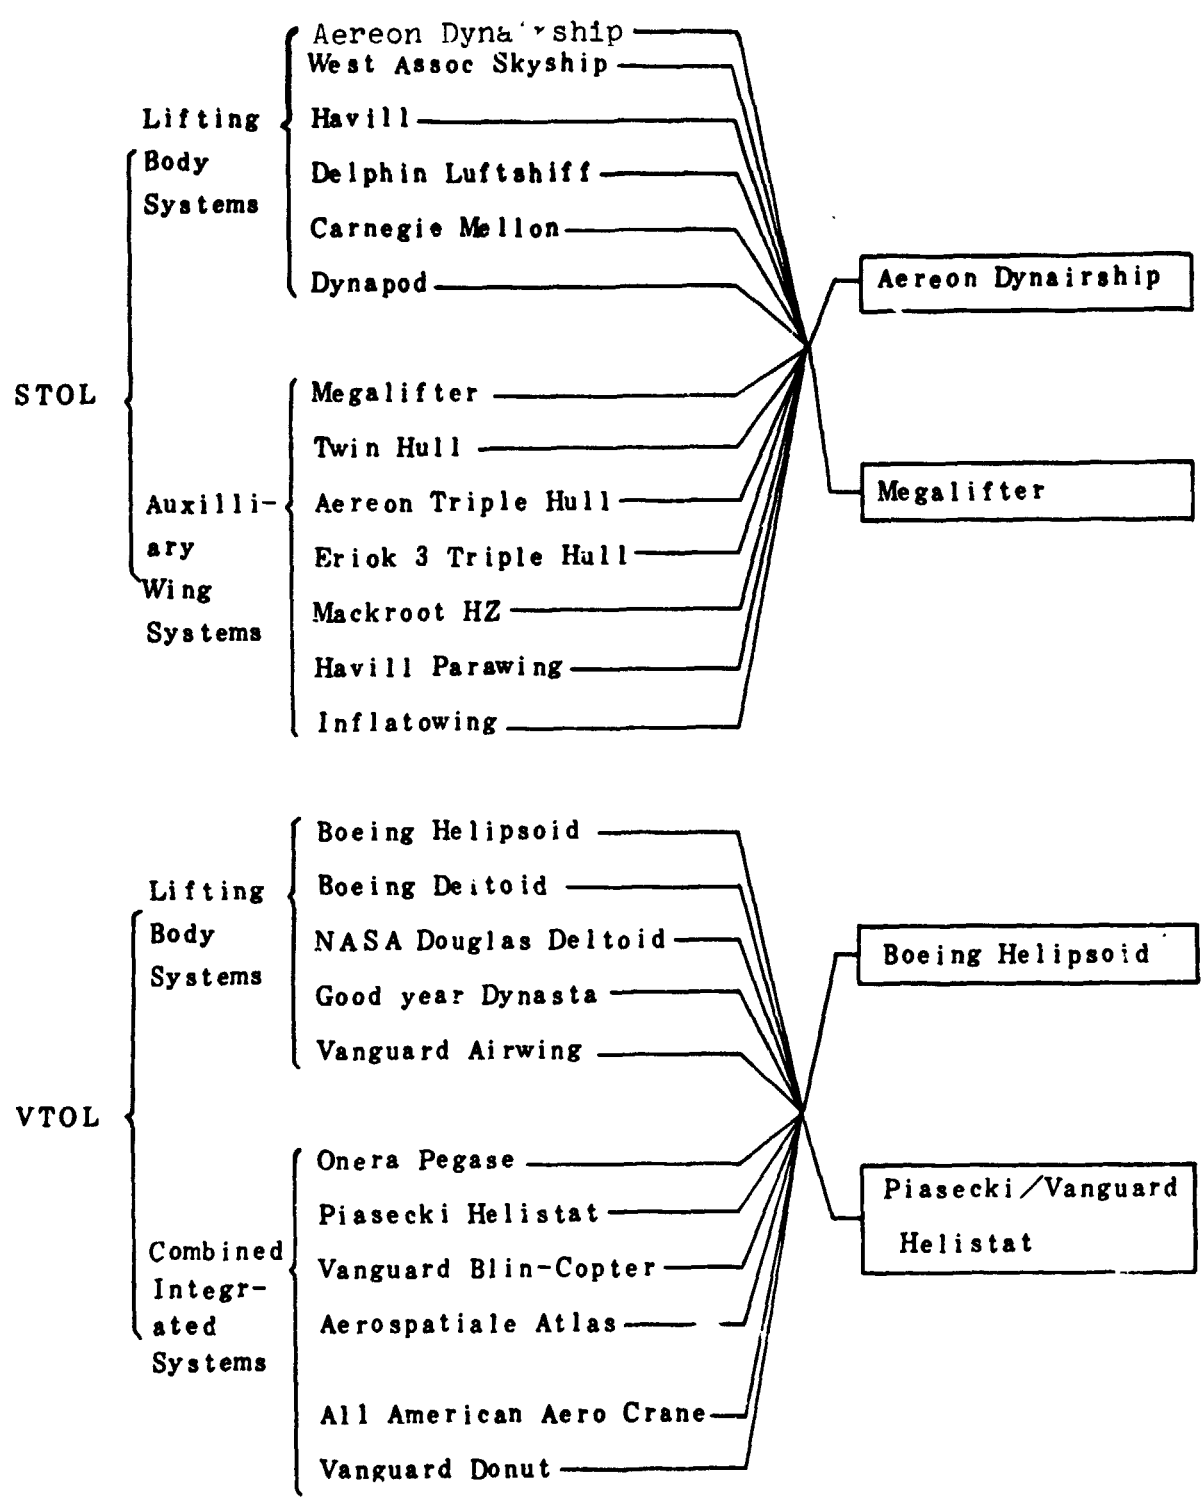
STOL

Lifting Body Systems

Aereon Dyna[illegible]ship
West Assoc Skyship
Havill
Delphin Luftshiff
Carnegie Mellon
Dynapod

Auxilliary Wing Systems

Megalifter
Twin Hull
Aereon Triple Hull
Eriok 3 Triple Hull
Mackroot HZ
Havill Parawing
Inflatowing

Aereon Dynairship

Megalifter

VTOL

Lifting Body Systems

Boeing Helipsoid
Boeing Deltoid
NASA Douglas Deltoid
Good year Dynasta
Vanguard Airwing

Combined Integrated Systems

Onera Pegase
Piasecki Helistat
Vanguard Blin-Copter
Aerospatiale Atlas
All American Aero Crane
Vanguard Donut

Boeing Helipsoid

Piasecki/Vanguard Helistat